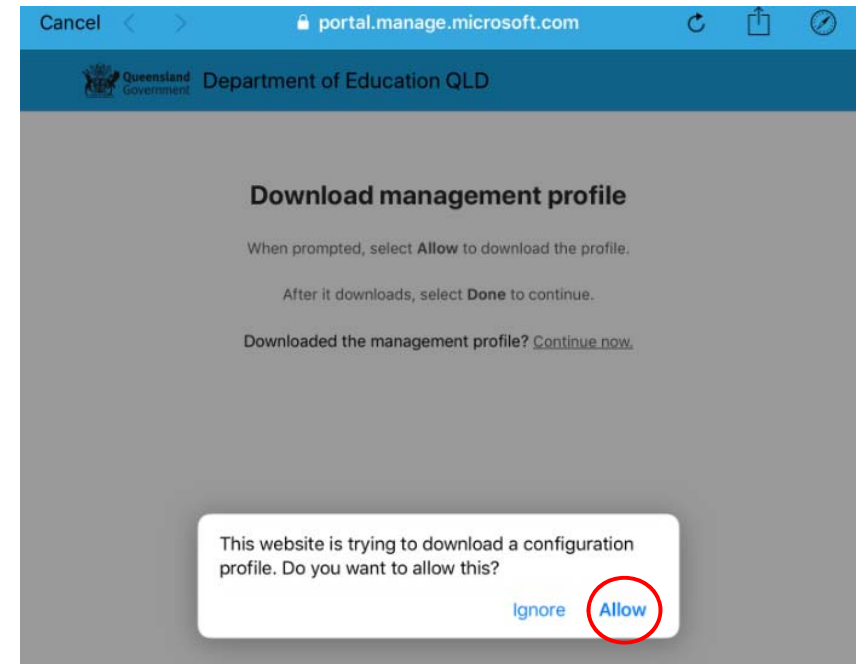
Cancel portal.manage.microsoft.com

Queensland Government Department of Education QLD

Download management profile

When prompted, select **Allow** to download the profile.

After it downloads, select **Done** to continue.

Downloaded the management profile? Continue now.

This website is trying to download a configuration profile. Do you want to allow this?

Ignore Allow